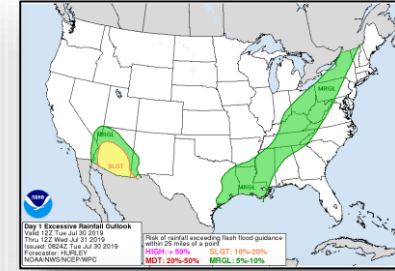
MRGL
MRGL
SLGT

Day 1 Excessive Rainfall Outlook
Valid 12Z Tue Jul 30 2019
Thru 12Z Wed Jul 31 2019
Issued: 0824Z Tue Jul 30 2019
Forecaster: HURLEY
NOAA/NWS/NCEP/WPC

Risk of rainfall exceeding flash flood guidance within 25 miles of a point
HIGH: > 50%
SLGT: 10%-20%
MDT: 20%-50%
MRGL: 5%-10%